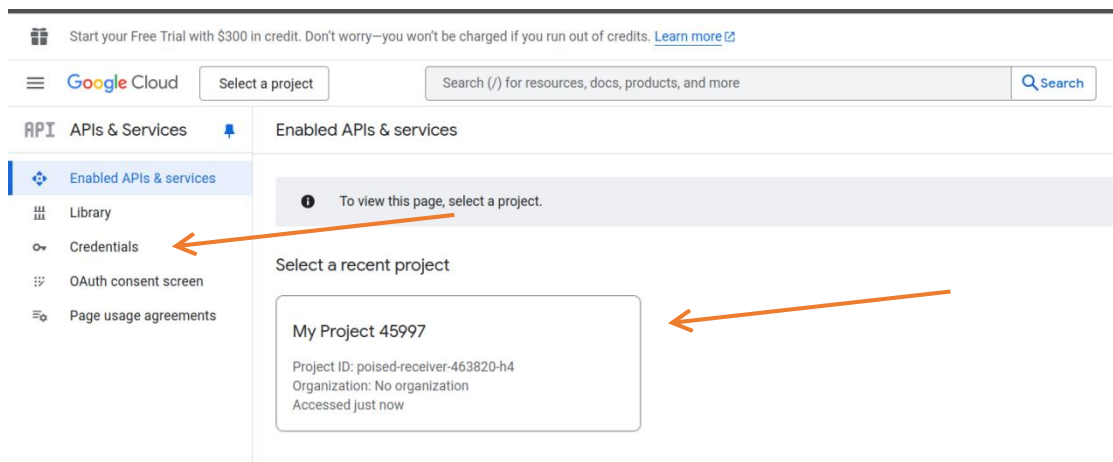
Start your Free Trial with $300 in credit. Don't worry—you won't be charged if you run out of credits. Learn more

Google Cloud Select a project Search (/) for resources, docs, products, and more Search

API APIs & Services

Enabled APIs & services
Library
Credentials
OAuth consent screen
Page usage agreements

Enabled APIs & services

To view this page, select a project.

Select a recent project

My Project 45997

Project ID: poised-receiver-463820-h4
Organization: No organization
Accessed just now